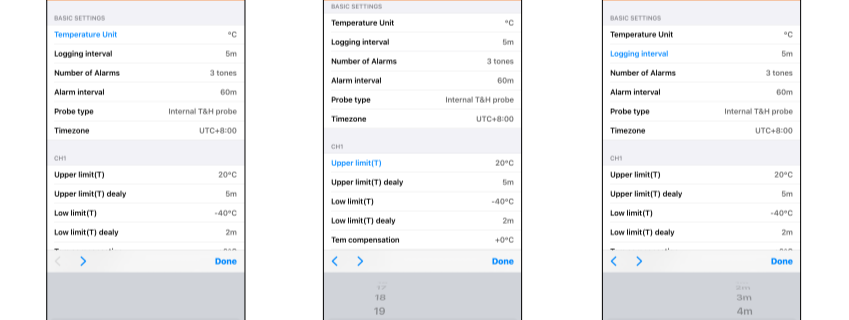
BASIC SETTINGS

| Temperature Unit | °C |
|---|---|
| Logging interval | 5m |
| Number of Alarms | 3 tones |
| Alarm interval | 60m |
| Probe type | Internal T&H probe |
| Timezone | UTC+8:00 |

CH1

| Upper limit(T) | 20°C |
|---|---|
| Upper limit(T) dealy | 5m |
| Low limit(T) | -40°C |
| Low limit(T) dealy | 2m |

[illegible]

< > Done

BASIC SETTINGS

| Temperature Unit | °C |
|---|---|
| Logging interval | 5m |
| Number of Alarms | 3 tones |
| Alarm interval | 60m |
| Probe type | Internal T&H probe |
| Timezone | UTC+8:00 |

CH1

| Upper limit(T) | 20°C |
|---|---|
| Upper limit(T) dealy | 5m |
| Low limit(T) | -40°C |
| Low limit(T) dealy | 2m |
| Tem compensation | +0°C |

< > Done

17
18
19

BASIC SETTINGS

| Temperature Unit | °C |
|---|---|
| Logging interval | 5m |
| Number of Alarms | 3 tones |
| Alarm interval | 60m |
| Probe type | Internal T&H probe |
| Timezone | UTC+8:00 |

CH1

| Upper limit(T) | 20°C |
|---|---|
| Upper limit(T) dealy | 5m |
| Low limit(T) | -40°C |
| Low limit(T) dealy | 2m |

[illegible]

< > Done

2m
3m
4m